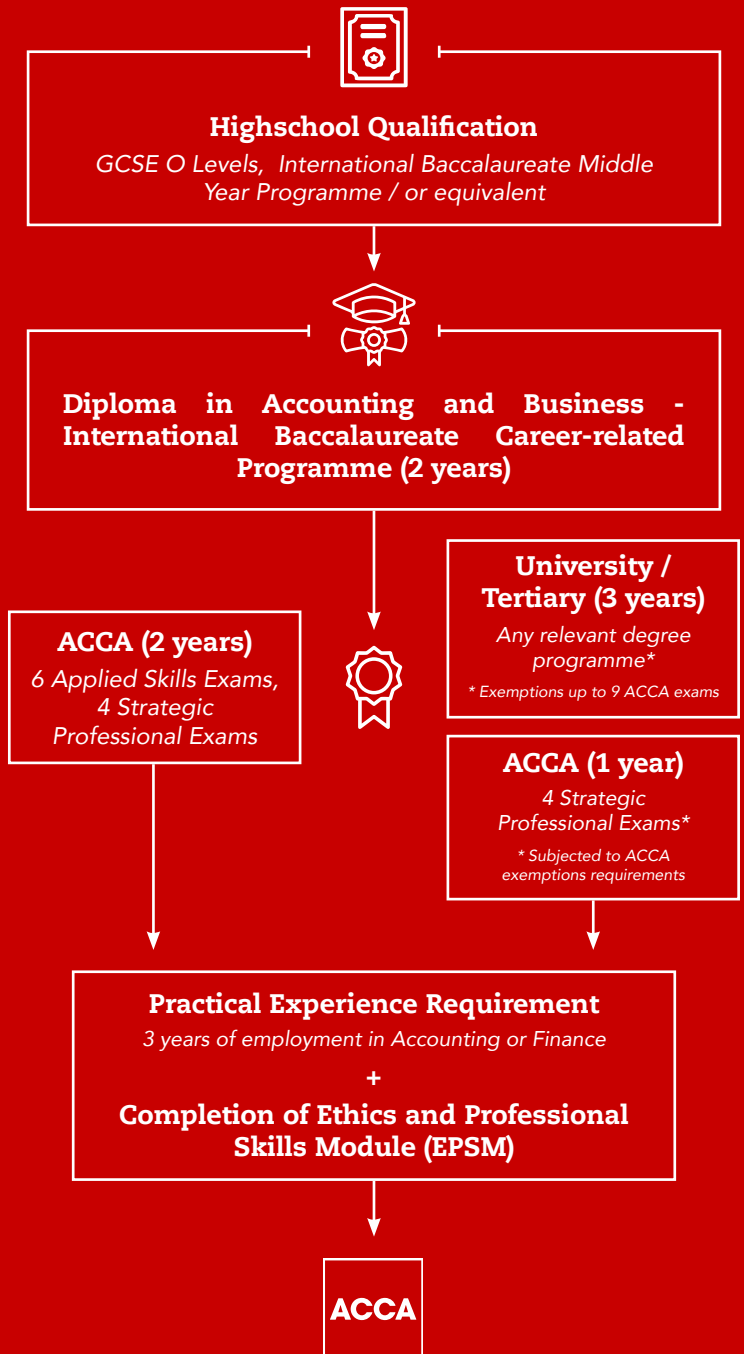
Highschool Qualification

GCSE O Levels, International Baccalaureate Middle Year Programme / or equivalent

Diploma in Accounting and Business - International Baccalaureate Career-related Programme (2 years)

ACCA (2 years)

6 Applied Skills Exams, 4 Strategic Professional Exams

University / Tertiary (3 years)

Any relevant degree programme*

* Exemptions up to 9 ACCA exams

ACCA (1 year)

4 Strategic Professional Exams*

* Subjected to ACCA exemptions requirements

Practical Experience Requirement

3 years of employment in Accounting or Finance

+

Completion of Ethics and Professional Skills Module (EPSM)

ACCA